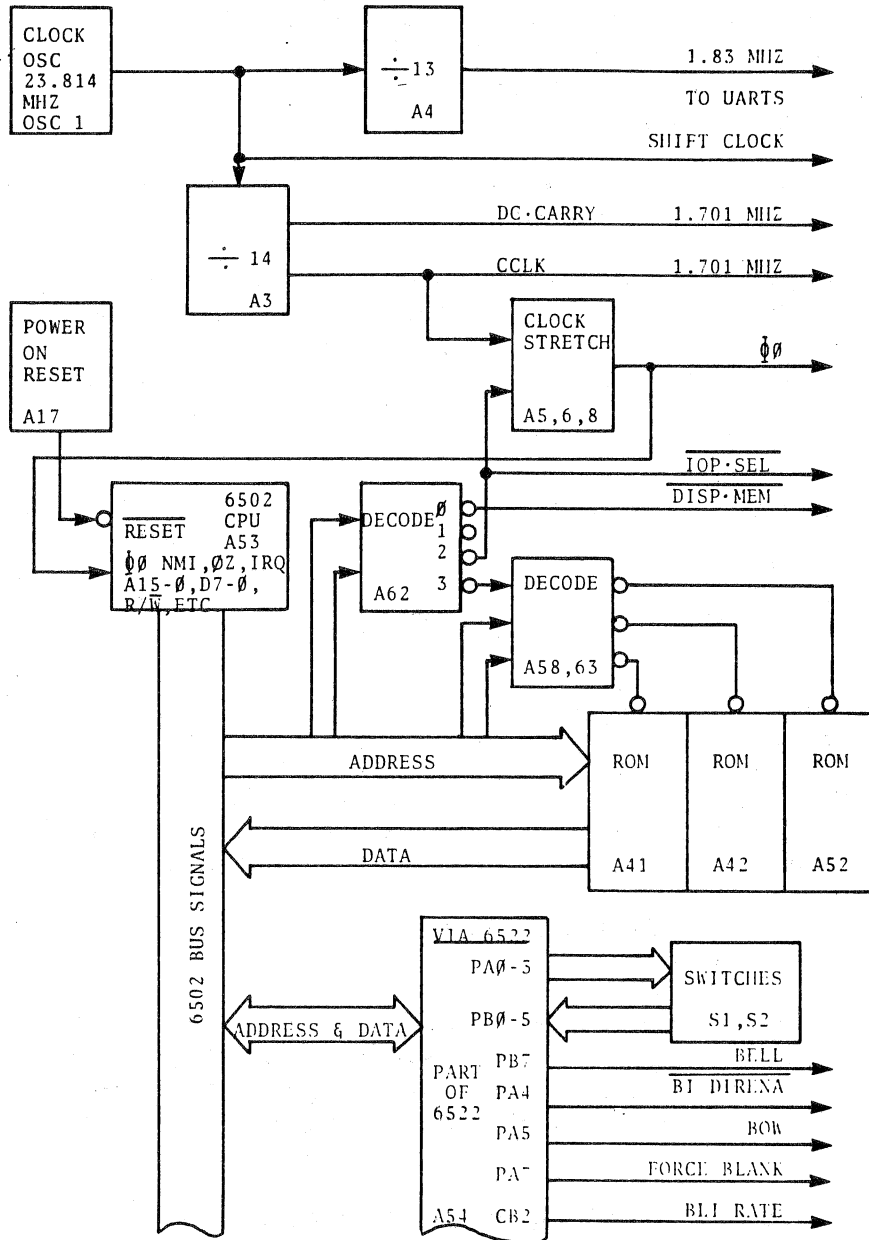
CLOCK OSC 23.814 MHZ OSC 1

$\div$13

A4

1.83 MHZ

TO UARTS

SHIFT CLOCK

$\div$ 14

A3

DC·CARRY 1.701 MHZ

CCLK 1.701 MHZ

POWER ON RESET

A17

CLOCK STRETCH

A5,6,8

ɸØ

$\overline{\text{IOP·SEL}}$

$\overline{\text{DISP·MEM}}$

$\overline{\text{RESET}}$

6502 CPU A53

ɸØ NMI,ØZ,IRQ A15-Ø,D7-Ø, R/$\overline{\text{W}}$,ETC

DECODE

Ø

1

2

3

A62

DECODE

A58,63

ADDRESS

ROM

A41

ROM

A42

ROM

A52

DATA

6502 BUS SIGNALS

VIA 6522

PAØ-5

PBØ-5

SWITCHES

S1,S2

ADDRESS & DATA

PART OF 6522

PB7

PA4

PA5

PA7

A54

CB2

BELL

$\overline{\text{BI DIRENA}}$

BOW

FORCE BLANK

BLI RATE